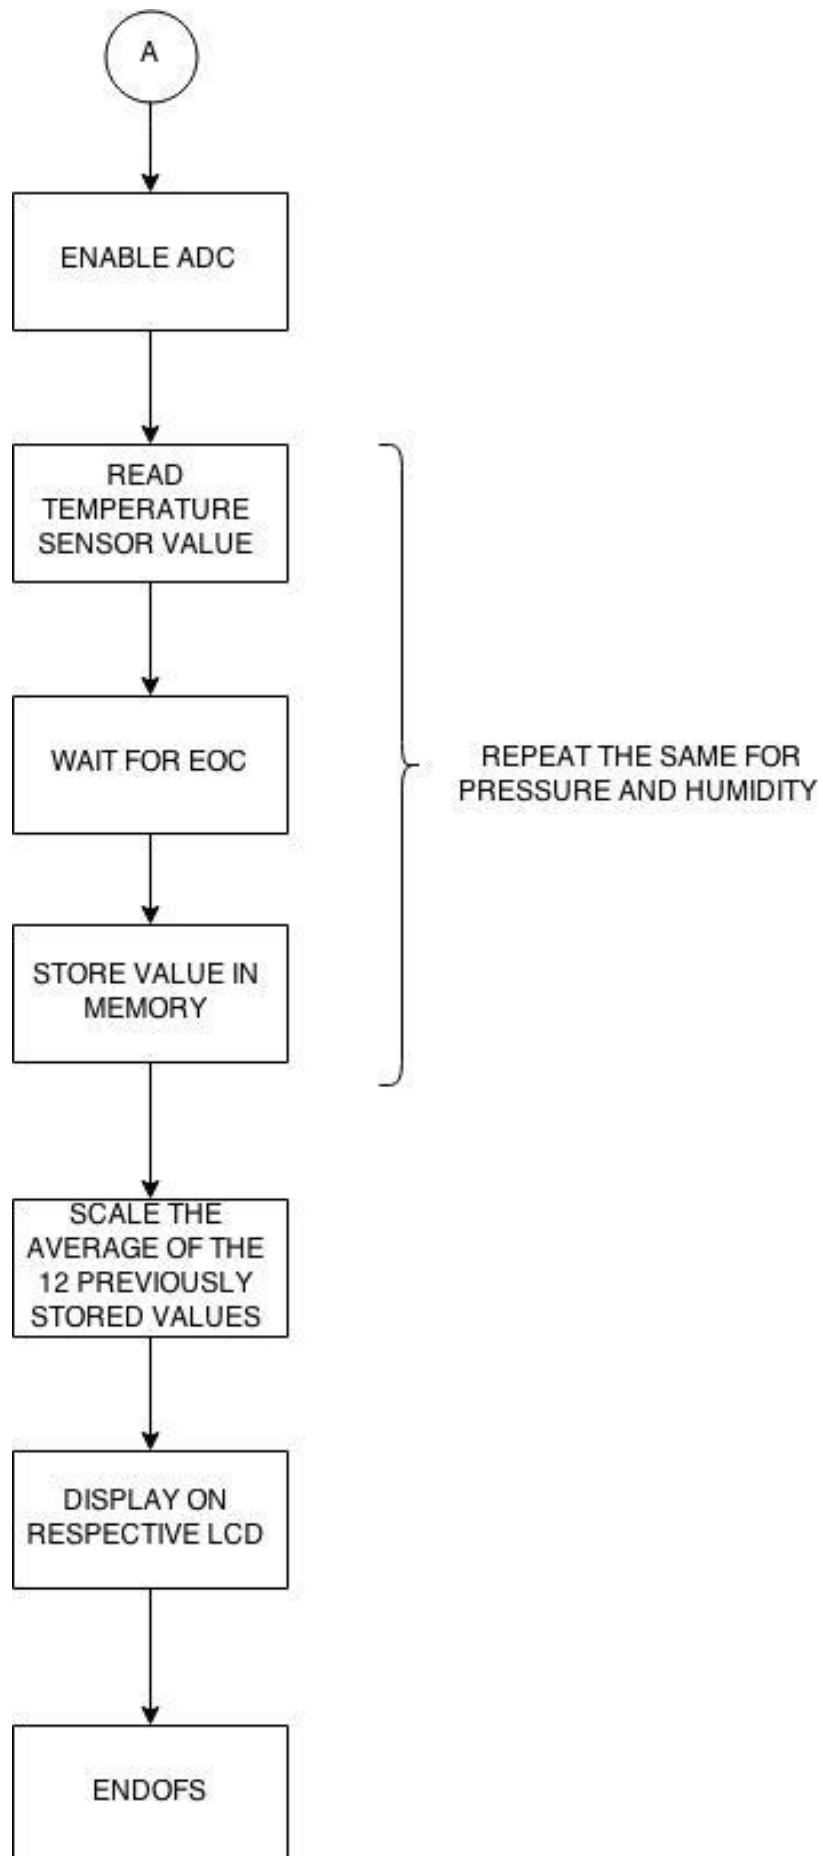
A

ENABLE ADC

READ TEMPERATURE SENSOR VALUE

WAIT FOR EOC

STORE VALUE IN MEMORY

REPEAT THE SAME FOR PRESSURE AND HUMIDITY

SCALE THE AVERAGE OF THE 12 PREVIOUSLY STORED VALUES

DISPLAY ON RESPECTIVE LCD

ENDOFS